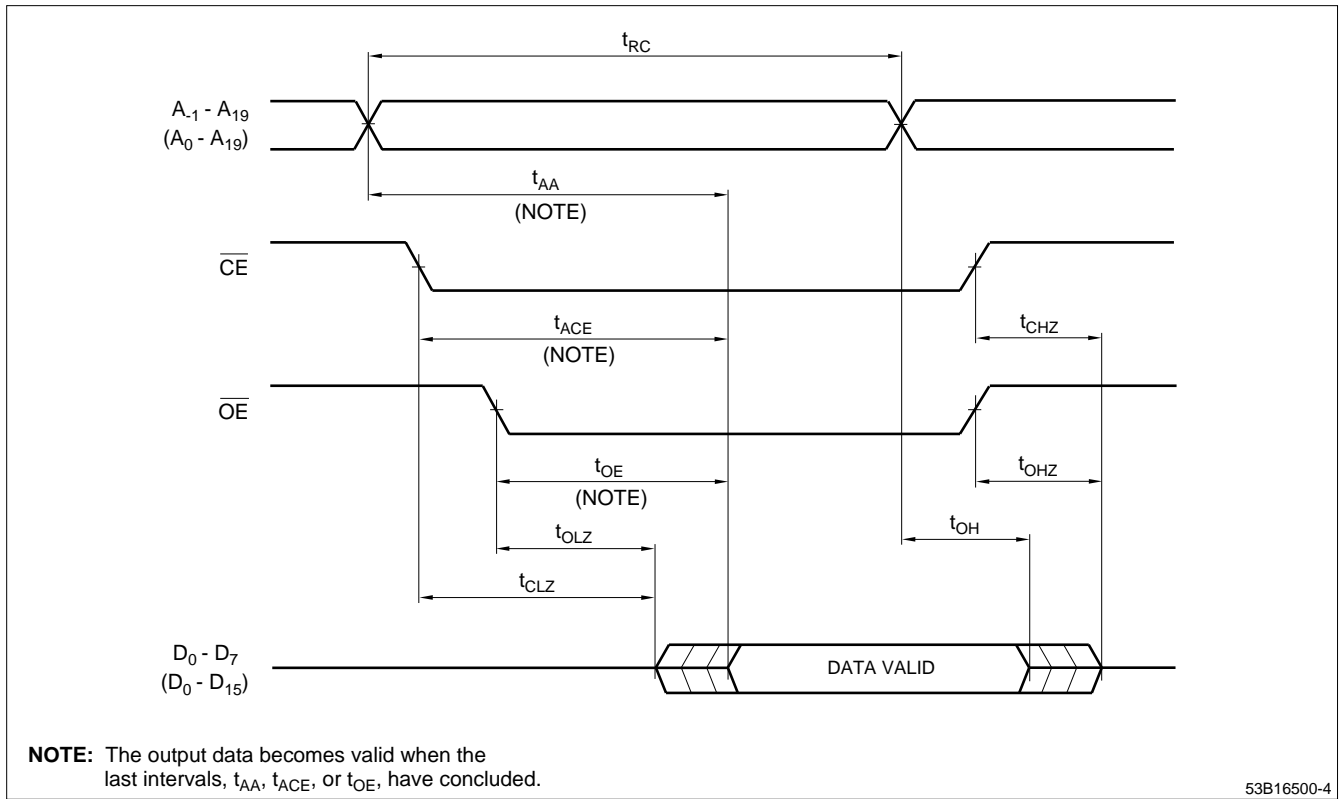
$t_{RC}$

$A_{-1}$ - $A_{19}$
($A_0$ - $A_{19}$)

$t_{AA}$
(NOTE)

$\overline{CE}$

$t_{ACE}$
(NOTE)

$t_{CHZ}$

$\overline{OE}$

$t_{OE}$
(NOTE)

$t_{OHZ}$

$t_{OLZ}$

$t_{OH}$

$t_{CLZ}$

$D_0$ - $D_7$
($D_0$ - $D_{15}$)

DATA VALID

**NOTE:** The output data becomes valid when the last intervals, $t_{AA}$, $t_{ACE}$, or $t_{OE}$, have concluded.

53B16500-4